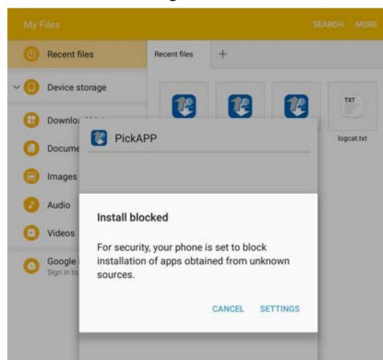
My Files

SEARCH MORE

Recent files

Recent files

+

Device storage

Downlo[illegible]

Docume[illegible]

Images

Audio

Videos

Google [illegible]
Sign in to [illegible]

TXT

logcat.txt

PickAPP

Install blocked

For security, your phone is set to block installation of apps obtained from unknown sources.

CANCEL SETTINGS